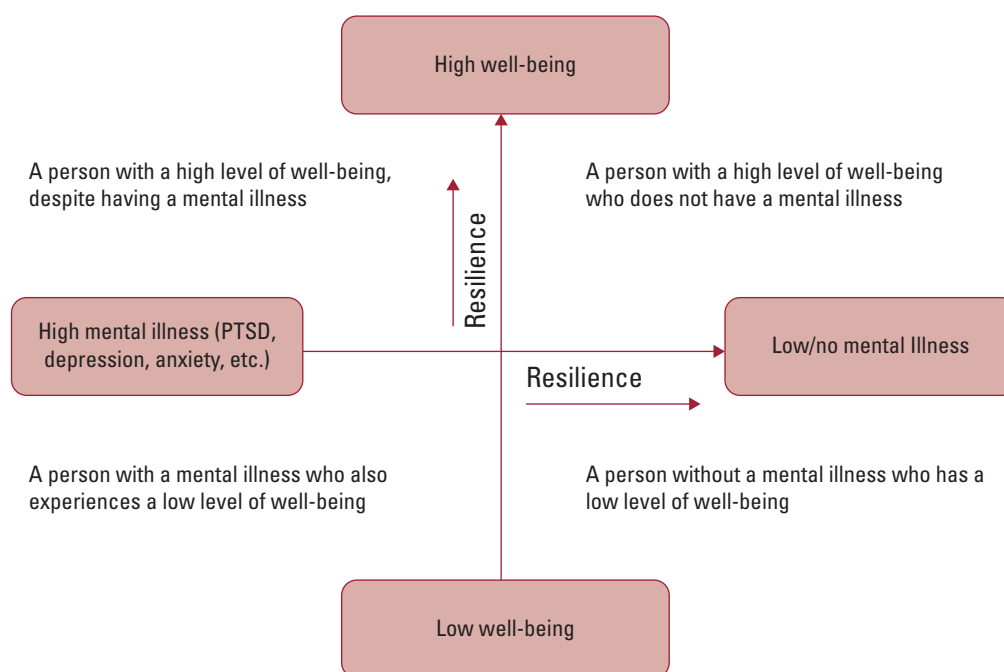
High well-being

A person with a high level of well-being, despite having a mental illness

Resilience

A person with a high level of well-being who does not have a mental illness

High mental illness (PTSD, depression, anxiety, etc.)

Low/no mental Illness

Resilience

A person with a mental illness who also experiences a low level of well-being

A person without a mental illness who has a low level of well-being

Low well-being